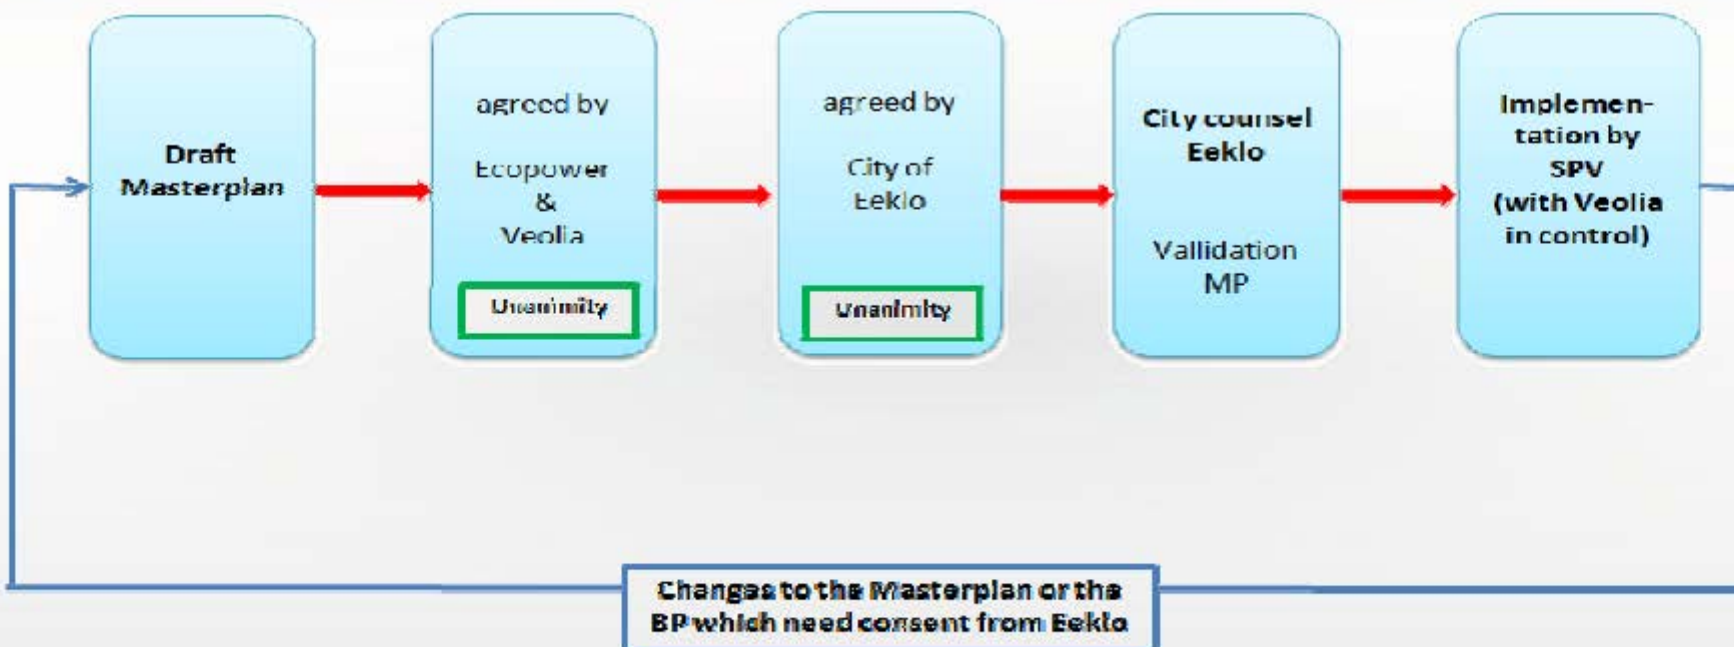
Draft Masterplan

agreed by

Ecopower & Veolia

Unanimity

agreed by

City of Eeklo

Unanimity

City counsel Eeklo

Vallidation MP

Implementation by SPV (with Veolia in control)

Changes to the Masterplan or the BP which need consent from Eeklo